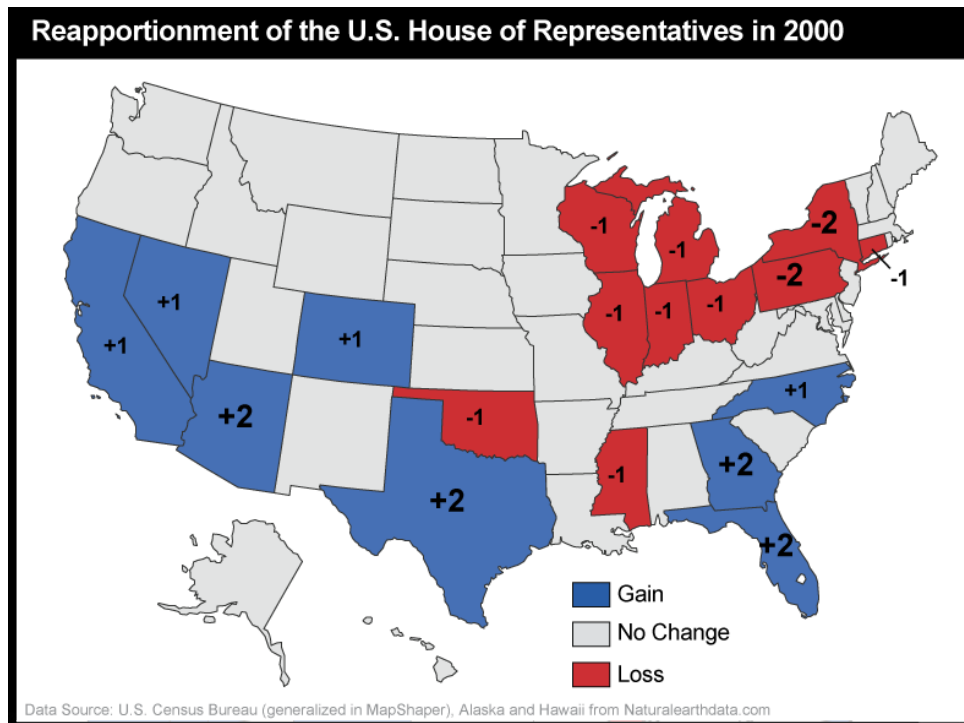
Reapportionment of the U.S. House of Representatives in 2000

+1
+1
+1
+2
-1
+2
-1
-1
-1
-1
-1
-2
-2
-1
+1
-1
+2
+2

Gain
No Change
Loss

Data Source: U.S. Census Bureau (generalized in MapShaper), Alaska and Hawaii from Naturalearthdata.com